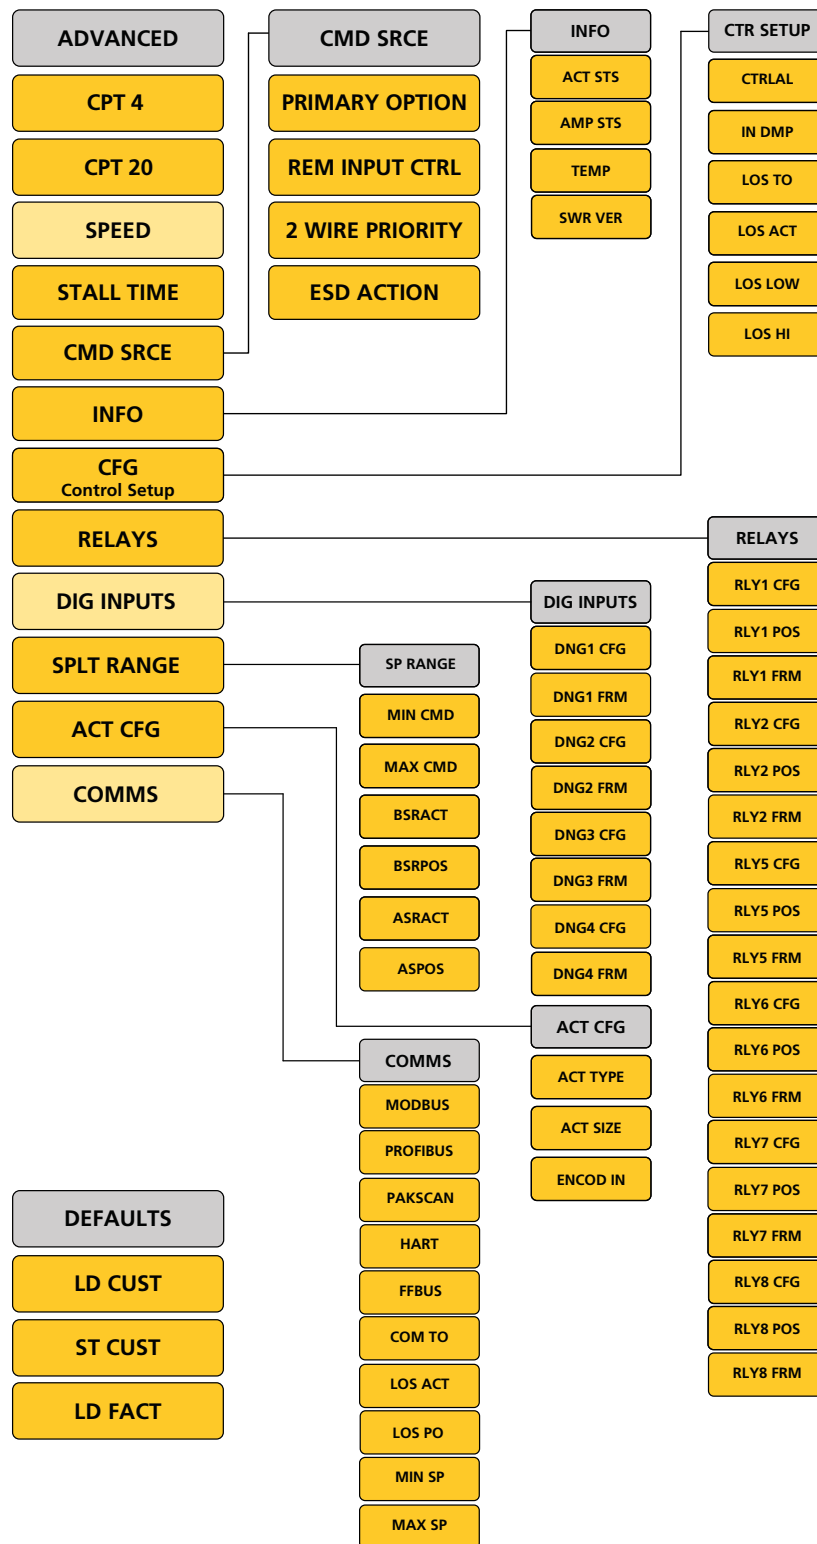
ADVANCED

CPT 4

CPT 20

SPEED

STALL TIME

CMD SRCE

INFO

CFG
Control Setup

RELAYS

DIG INPUTS

SPLT RANGE

ACT CFG

COMMS

CMD SRCE

PRIMARY OPTION

REM INPUT CTRL

2 WIRE PRIORITY

ESD ACTION

INFO

ACT STS

AMP STS

TEMP

SWR VER

CTR SETUP

CTRLAL

IN DMP

LOS TO

LOS ACT

LOS LOW

LOS HI

RELAYS

RLY1 CFG

RLY1 POS

RLY1 FRM

RLY2 CFG

RLY2 POS

RLY2 FRM

RLY5 CFG

RLY5 POS

RLY5 FRM

RLY6 CFG

RLY6 POS

RLY6 FRM

RLY7 CFG

RLY7 POS

RLY7 FRM

RLY8 CFG

RLY8 POS

RLY8 FRM

DIG INPUTS

DNG1 CFG

DNG1 FRM

DNG2 CFG

DNG2 FRM

DNG3 CFG

DNG3 FRM

DNG4 CFG

DNG4 FRM

SP RANGE

MIN CMD

MAX CMD

BSRACT

BSRPOS

ASRACT

ASPOS

ACT CFG

ACT TYPE

ACT SIZE

ENCOD IN

COMMS

MODBUS

PROFIBUS

PAKSCAN

HART

FFBUS

COM TO

LOS ACT

LOS PO

MIN SP

MAX SP

DEFAULTS

LD CUST

ST CUST

LD FACT